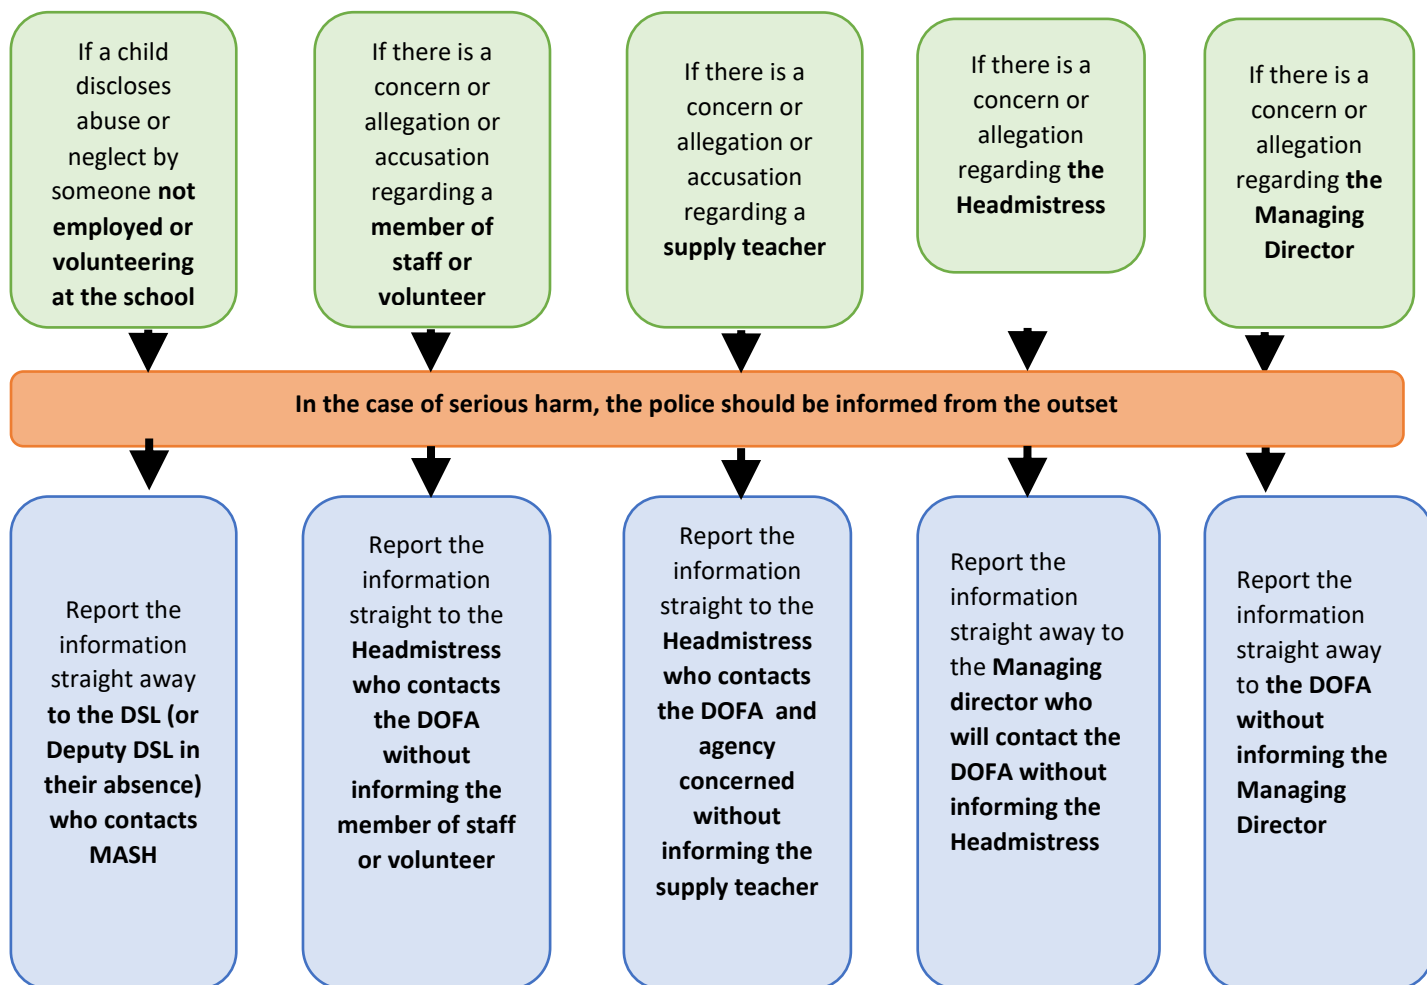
If a child discloses abuse or neglect by someone not employed or volunteering at the school

If there is a concern or allegation or accusation regarding a member of staff or volunteer

If there is a concern or allegation or accusation regarding a supply teacher

If there is a concern or allegation regarding the Headmistress

If there is a concern or allegation regarding the Managing Director

In the case of serious harm, the police should be informed from the outset

Report the information straight away to the DSL (or Deputy DSL in their absence) who contacts MASH

Report the information straight to the Headmistress who contacts the DOFA without informing the member of staff or volunteer

Report the information straight to the Headmistress who contacts the DOFA and agency concerned without informing the supply teacher

Report the information straight away to the Managing director who will contact the DOFA without informing the Headmistress

Report the information straight away to the DOFA without informing the Managing Director